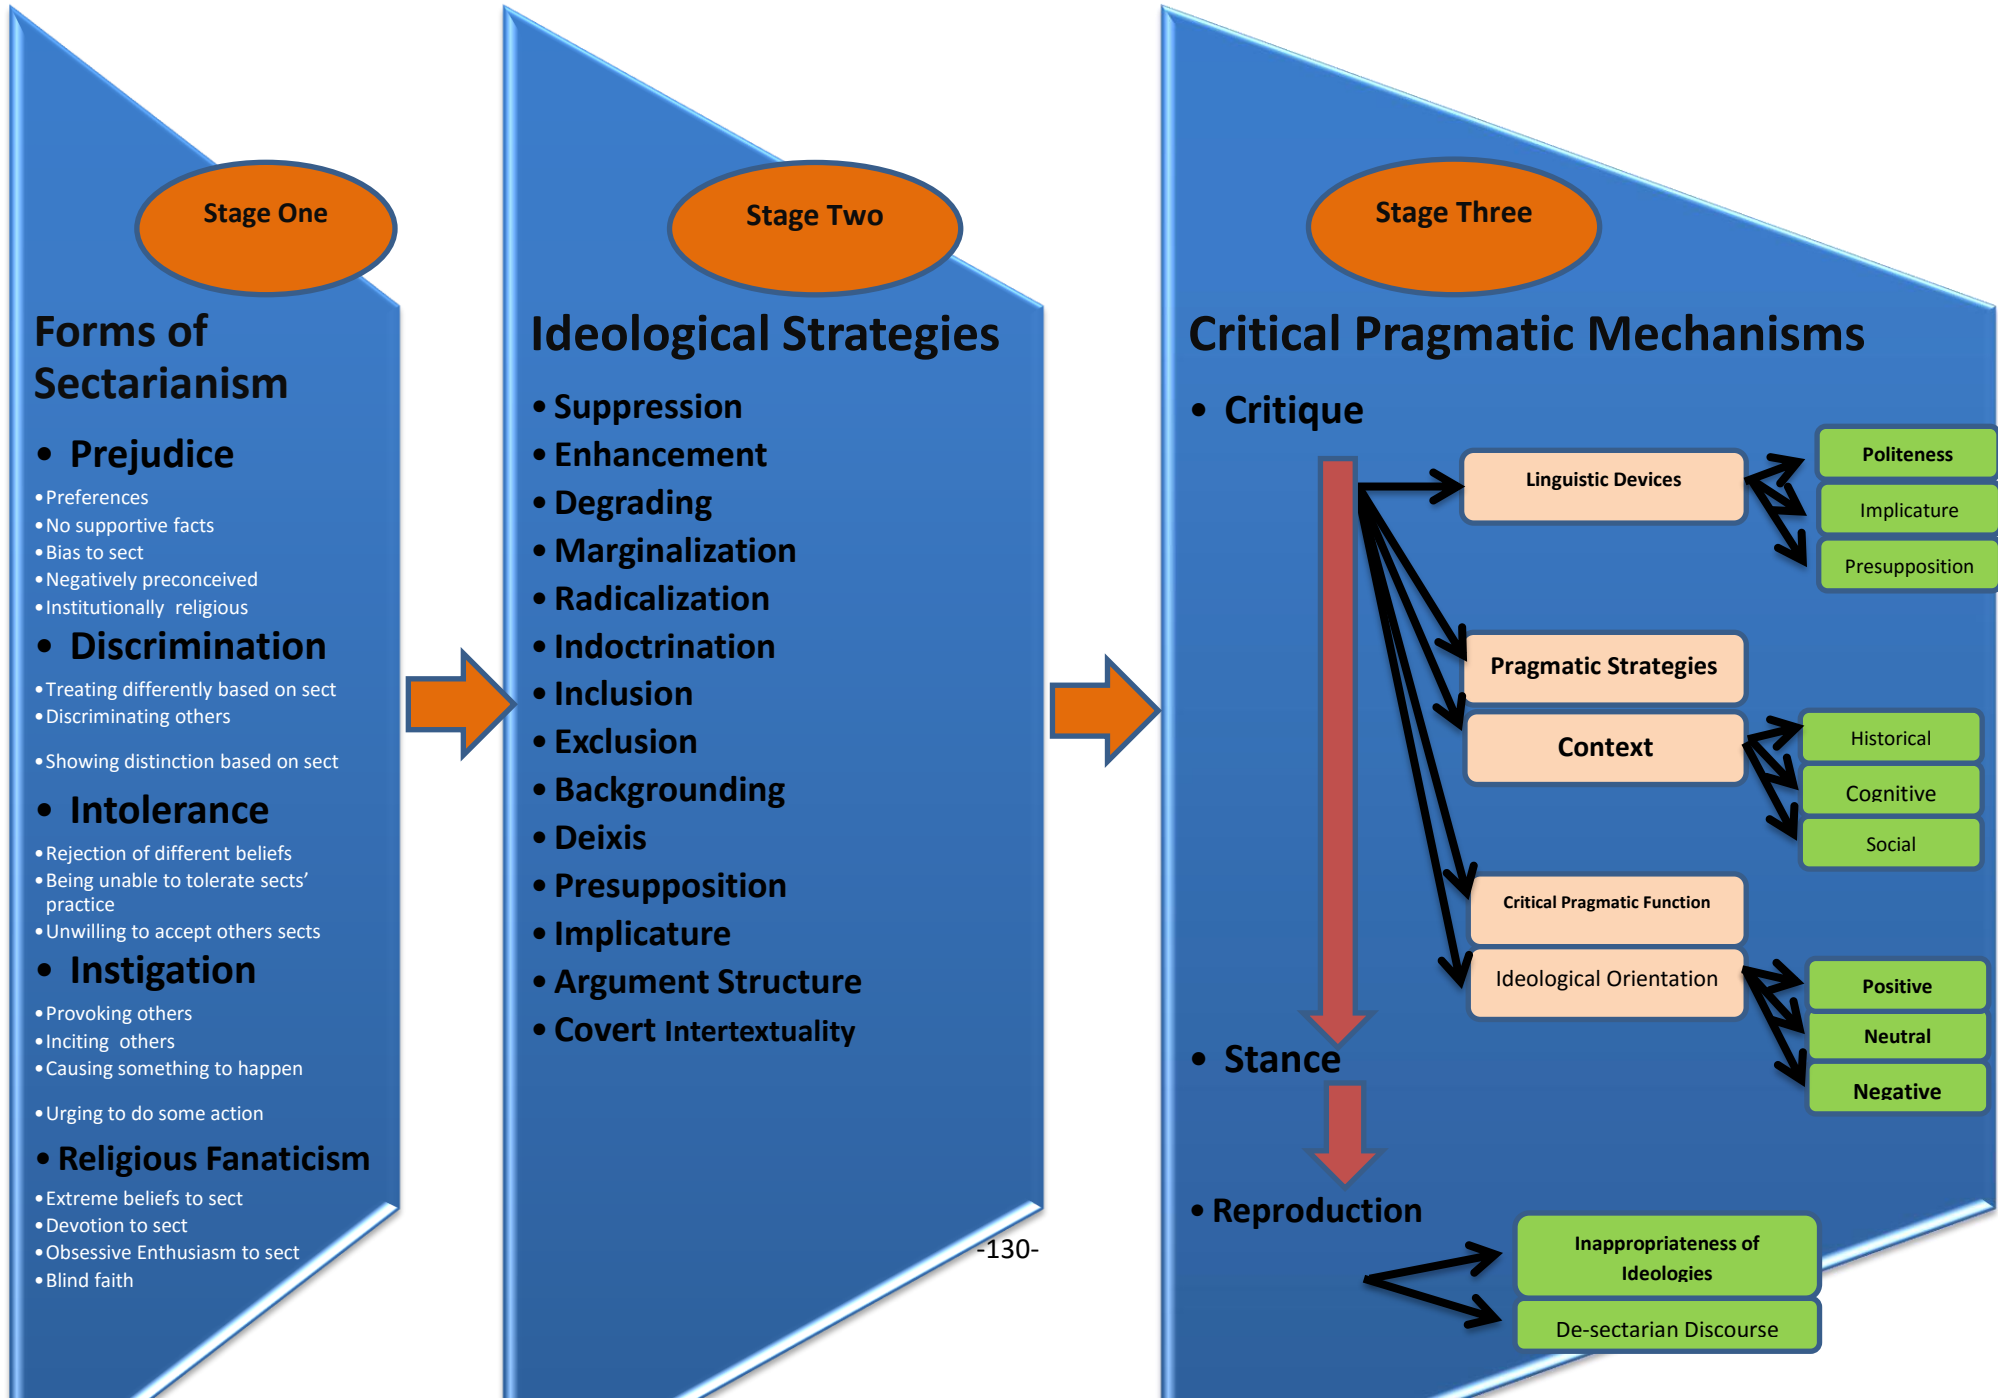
Stage One

Forms of Sectarianism

- Prejudice
- Preferences
- No supportive facts
- Bias to sect
- Negatively preconceived
- Institutionally religious
- Discrimination
- Treating differently based on sect
- Discriminating others
- Showing distinction based on sect
- Intolerance
- Rejection of different beliefs
- Being unable to tolerate sects' practice
- Unwilling to accept others sects
- Instigation
- Provoking others
- Inciting others
- Causing something to happen
- Urging to do some action
- Religious Fanaticism
- Extreme beliefs to sect
- Devotion to sect
- Obsessive Enthusiasm to sect
- Blind faith

Stage Two

Ideological Strategies

- Suppression
- Enhancement
- Degrading
- Marginalization
- Radicalization
- Indoctrination
- Inclusion
- Exclusion
- Backgrounding
- Deixis
- Presupposition
- Implicature
- Argument Structure
- Covert Intertextuality

-130-

Stage Three

Critical Pragmatic Mechanisms

- Critique

Linguistic Devices
Politeness
Implicature
Presupposition

Pragmatic Strategies
Context
Historical
Cognitive
Social

Critical Pragmatic Function
Ideological Orientation
Positive
Neutral
Negative

- Stance
- Reproduction

Inappropriateness of Ideologies
De-sectarian Discourse